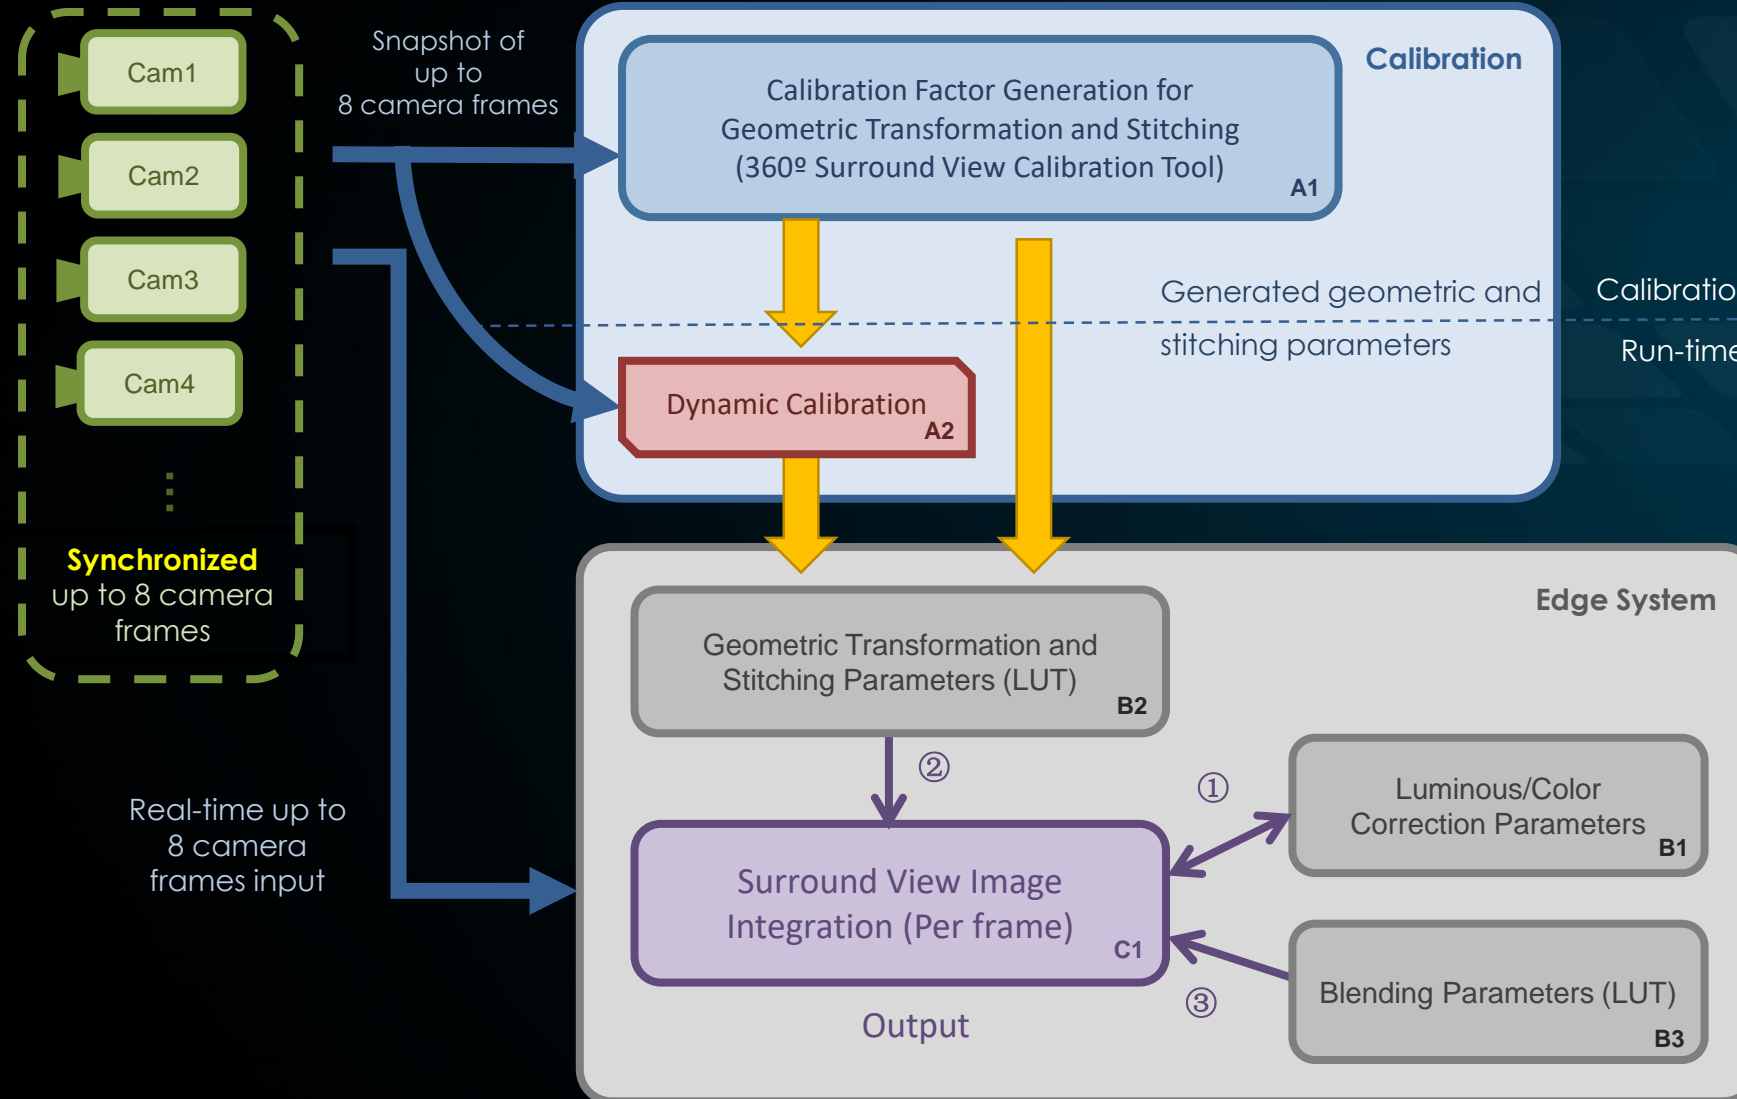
Cam1

Cam2

Cam3

Cam4

⋮

Synchronized up to 8 camera frames

Snapshot of up to 8 camera frames

Calibration

Calibration Factor Generation for Geometric Transformation and Stitching (360º Surround View Calibration Tool)
A1

Generated geometric and stitching parameters

Calibratio

Run-time

Dynamic Calibration
A2

Edge System

Geometric Transformation and Stitching Parameters (LUT)
B2

②

①

Luminous/Color Correction Parameters
B1

Real-time up to 8 camera frames input

Surround View Image Integration (Per frame)
C1

③

Blending Parameters (LUT)
B3

Output